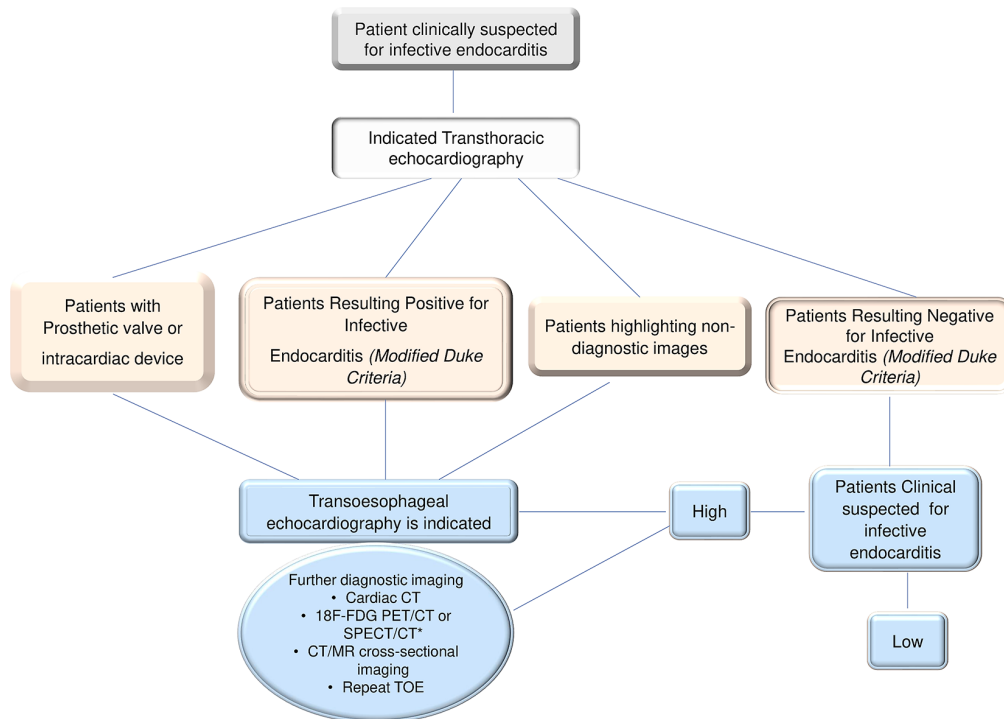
Patient clinically suspected for infective endocarditis

Indicated Transthoracic echocardiography

Patients with Prosthetic valve or intracardiac device

Patients Resulting Positive for Infective Endocarditis *(Modified Duke Criteria)*

Patients highlighting non-diagnostic images

Patients Resulting Negative for Infective Endocarditis *(Modified Duke Criteria)*

Transoesophageal echocardiography is indicated

High

Patients Clinical suspected for infective endocarditis

Further diagnostic imaging
• Cardiac CT
• 18F-FDG PET/CT or SPECT/CT*
• CT/MR cross-sectional imaging
• Repeat TOE

Low